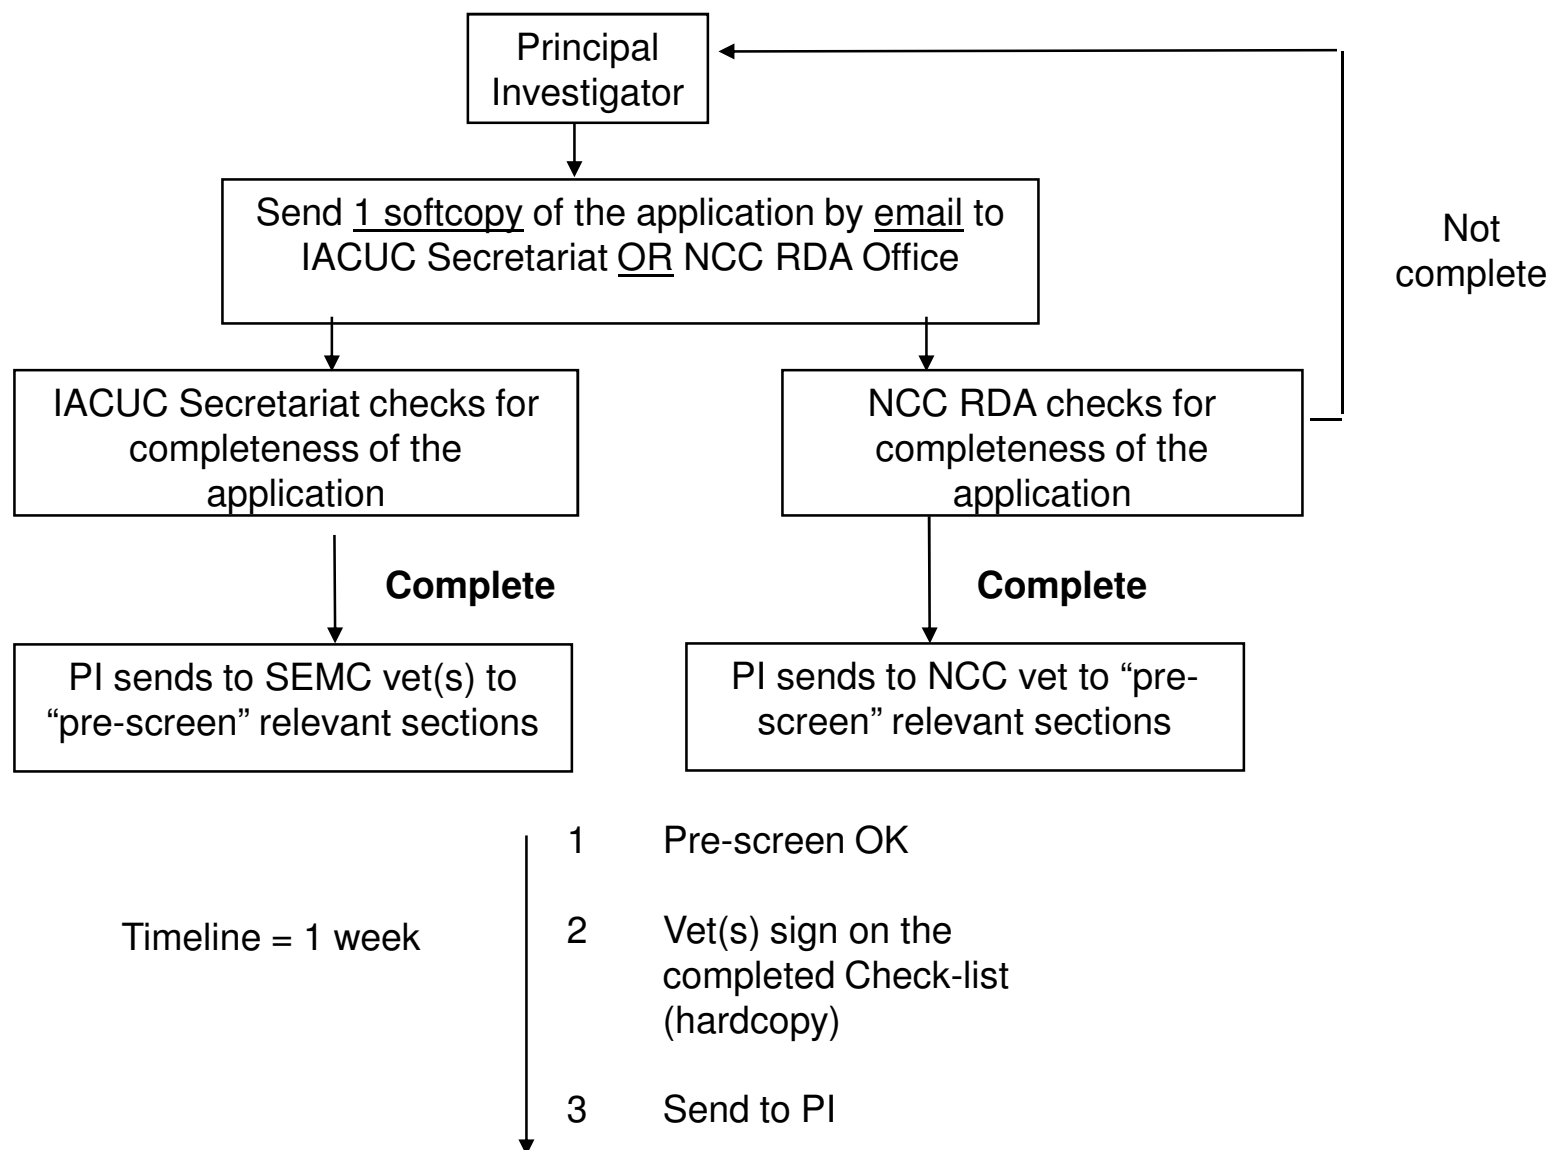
Principal Investigator

Send 1 softcopy of the application by email to IACUC Secretariat OR NCC RDA Office

Not complete

IACUC Secretariat checks for completeness of the application

NCC RDA checks for completeness of the application

Complete

Complete

PI sends to SEMC vet(s) to "pre-screen" relevant sections

PI sends to NCC vet to "pre-screen" relevant sections

Timeline = 1 week

1 Pre-screen OK

2 Vet(s) sign on the completed Check-list (hardcopy)

3 Send to PI